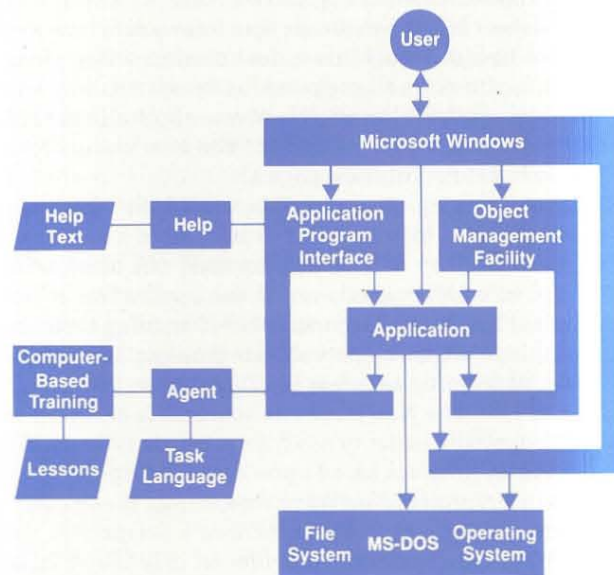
User

Microsoft Windows

Help Text

Help

Application Program Interface

Object Management Facility

Application

Computer-Based Training

Agent

Lessons

Task Language

File System

MS-DOS

Operating System